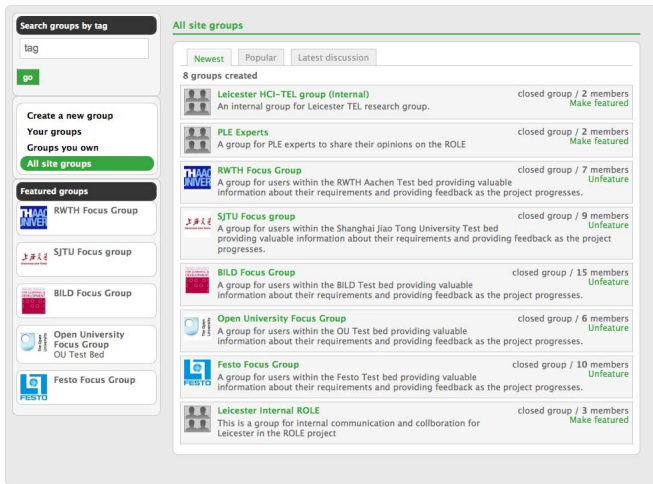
Search groups by tag

tag

go

Create a new group
Your groups
Groups you own
All site groups

Featured groups

RWTH Focus Group

SJTU Focus group

BILD Focus Group

Open University Focus Group
OU Test Bed

Festo Focus Group

All site groups

Newest | Popular | Latest discussion

8 groups created

Leicester HCI-TEL group (Internal)
An internal group for Leicester TEL research group.
closed group / 2 members
Make featured

PLE Experts
A group for PLE experts to share their opinions on the ROLE
closed group / 2 members
Make featured

RWTH Focus Group
A group for users within the RWTH Aachen Test bed providing valuable information about their requirements and providing feedback as the project progresses.
closed group / 7 members
Unfeature

SJTU Focus group
A group for users within the Shanghai Jiao Tong University Test bed providing valuable information about their requirements and providing feedback as the project progresses.
closed group / 9 members
Unfeature

BILD Focus Group
A group for users within the BILD Test bed providing valuable information about their requirements and providing feedback as the project progresses.
closed group / 15 members
Unfeature

Open University Focus Group
A group for users within the OU Test bed providing valuable information about their requirements and providing feedback as the project progresses.
closed group / 6 members
Unfeature

Festo Focus Group
A group for users within the Festo Test bed providing valuable information about their requirements and providing feedback as the project progresses.
closed group / 10 members
Unfeature

Leicester Internal ROLE
This is a group for internal communication and collboration for Leicester in the ROLE project
closed group / 3 members
Make featured